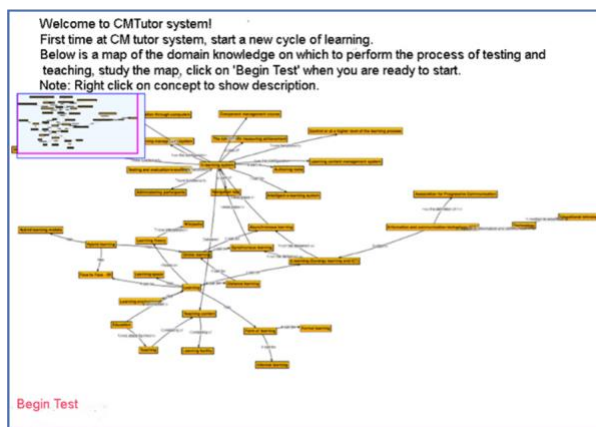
Welcome to CMTutor system!
First time at CM tutor system, start a new cycle of learning.
Below is a map of the domain knowledge on which to perform the process of testing and teaching, study the map, click on 'Begin Test' when you are ready to start.
Note: Right click on concept to show description.

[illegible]

Begin Test